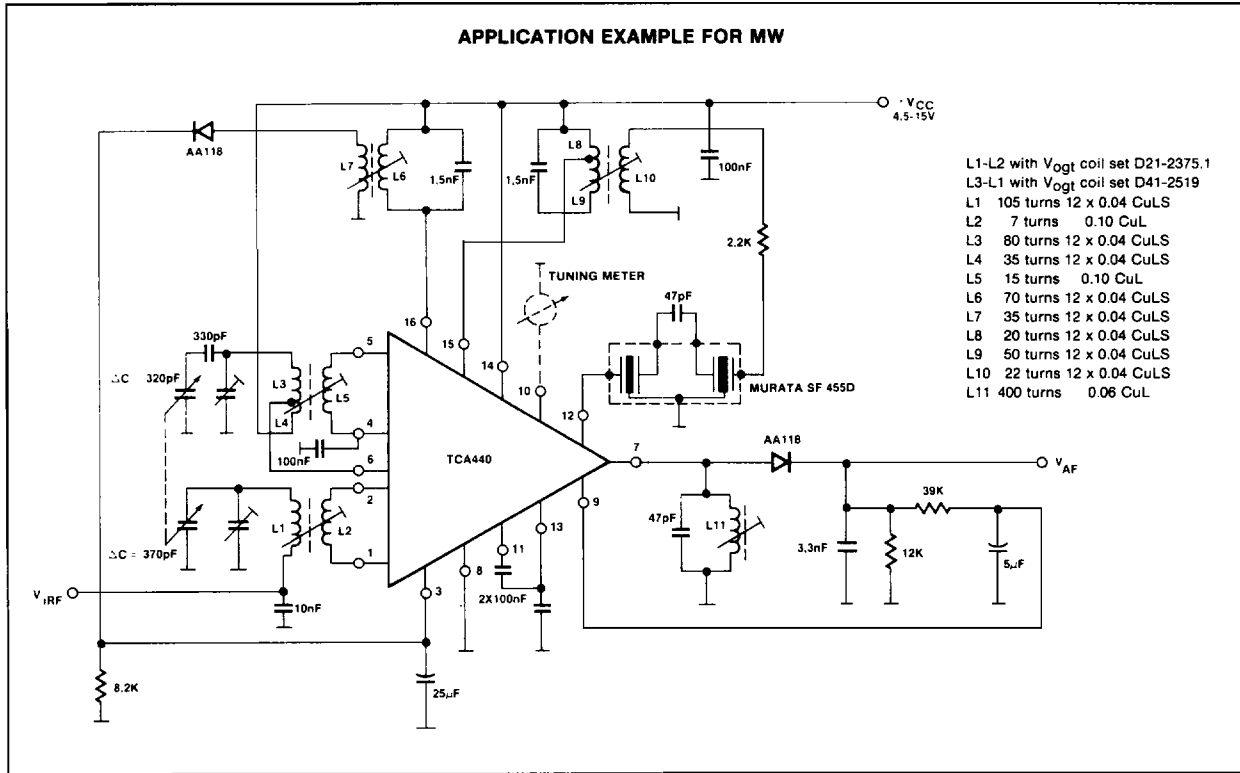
APPLICATION EXAMPLE FOR MW

$+V_{CC}$ 4.5-15V

AA118

L7 L6 1.5nF

1,5nF L8 L9 L10 100nF

2.2K

TUNING METER

47pF

MURATA SF 455D

16 15 14 10 12

330pF

ΔC 320pF

L3 L5 L4

5 4 6

100nF

TCA440

7

AA118

$V_{AF}$

2 1

ΔC = 370pF

L1 L2

9 13 11 8 3

47pF L11

39K

3,3nF 12K 5μF

$V_{iRF}$

10nF

2X100nF

8.2K

25μF

L1-L2 with $V_{ogt}$ coil set D21-2375.1
L3-L1 with $V_{ogt}$ coil set D41-2519

| | | |
|---|---|---|
| L1 | 105 turns | 12 x 0.04 CuLS |
| L2 | 7 turns | 0.10 CuL |
| L3 | 80 turns | 12 x 0.04 CuLS |
| L4 | 35 turns | 12 x 0.04 CuLS |
| L5 | 15 turns | 0.10 CuL |
| L6 | 70 turns | 12 x 0.04 CuLS |
| L7 | 35 turns | 12 x 0.04 CuLS |
| L8 | 20 turns | 12 x 0.04 CuLS |
| L9 | 50 turns | 12 x 0.04 CuLS |
| L10 | 22 turns | 12 x 0.04 CuLS |
| L11 | 400 turns | 0.06 CuL |